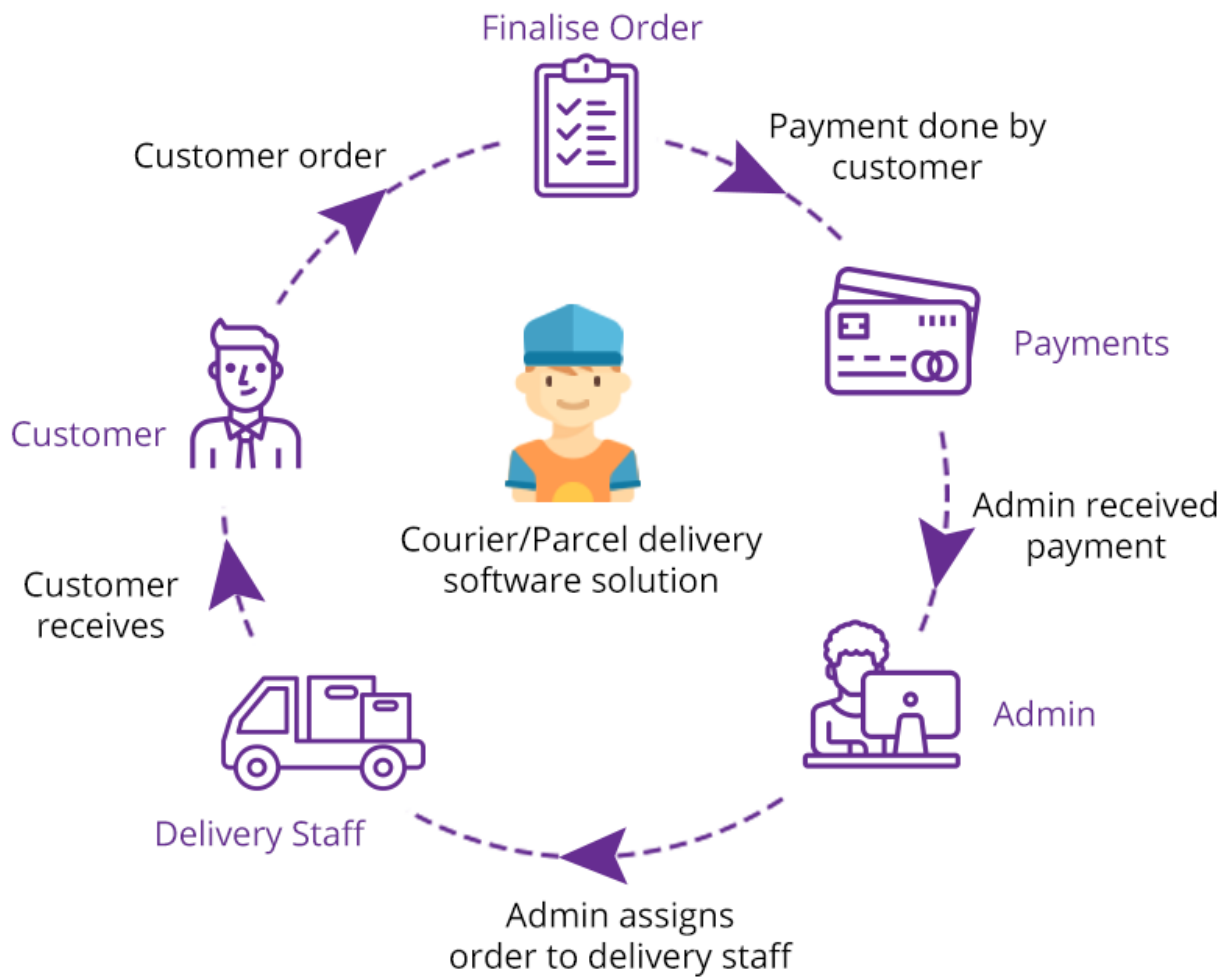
Finalise Order

Payment done by customer

Payments

Admin received payment

Admin

Admin assigns order to delivery staff

Delivery Staff

Customer receives

Customer

Customer order

Courier/Parcel delivery software solution